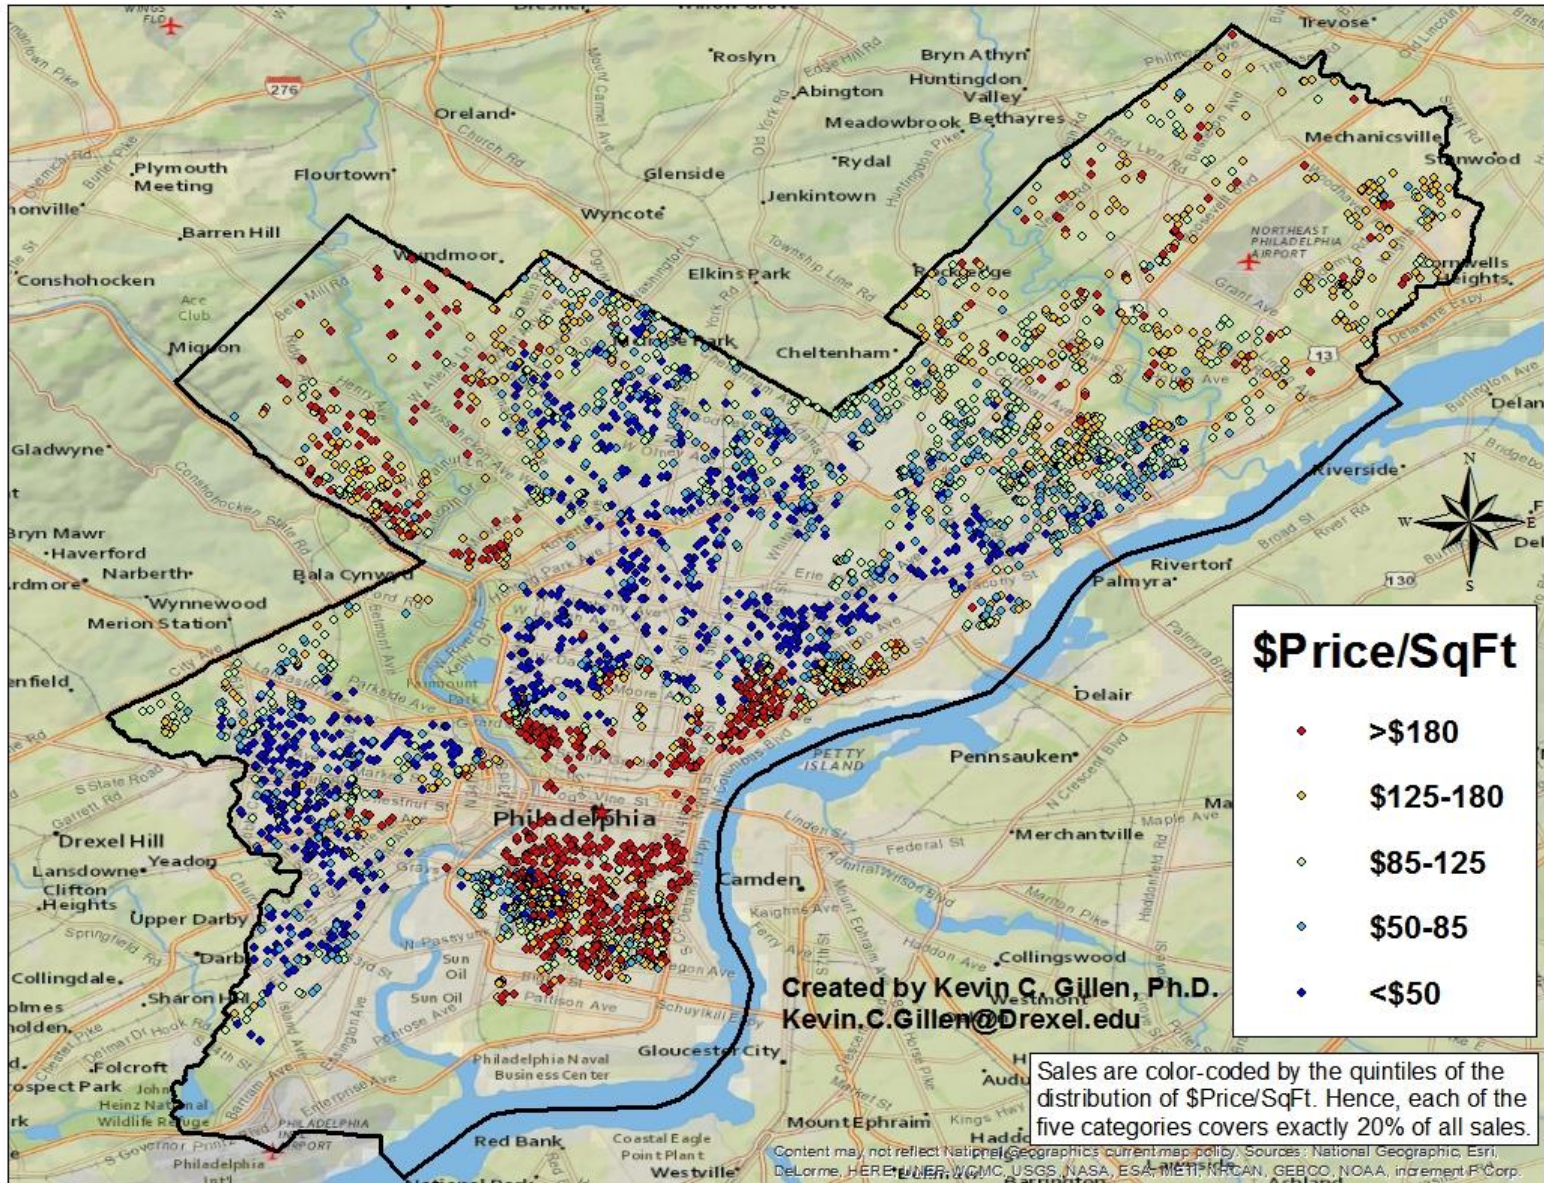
Trevose
Roslyn
Bryn Athyn
Huntingdon Valley
Abington
Oreland
Meadowbrook
Bethayres
Mechanicsville
Somerton
Plymouth Meeting
Flourtown
Glenside
Rydal
Jenkintown
Wyncote
Barren Hill
Wyndmoor
Elkins Park
Rockledge
Cornwells Heights
Conshohocken
NORTHEAST PHILADELPHIA AIRPORT
Miquon
Melrose Park
Cheltenham
Gladwyne
Riverside
Delanco
Bryn Mawr
Haverford
Narberth
Bala Cynwyd
Riverton
Palmyra
Wynnewood
Merion Station
Delair
Pennsauken
PETTY ISLAND
Drexel Hill
Philadelphia
Merchantville
Yeadon
Lansdowne
Clifton Heights
Camden
Upper Darby
Collingswood
Collingdale
Sharon Hill
Sun Oil
Sun Oil
Westmont
Folcroft
Prospect Park
Gloucester City
Philadelphia Naval Business Center
John Heinz National Wildlife Refuge
Mount Ephraim
Red Bank
Coastal Eagle Point Plant
Westville
Philadelphia Int'l
PHILADELPHIA AIRPORT
Haddon

$Price/SqFt
>$180
$125-180
$85-125
$50-85
<$50

Created by Kevin C. Gillen, Ph.D.
Kevin.C.Gillen@Drexel.edu

Sales are color-coded by the quintiles of the distribution of $Price/SqFt. Hence, each of the five categories covers exactly 20% of all sales.

Content may not reflect National Geographic's current map policy. Sources: National Geographic, Esri, DeLorme, HERE, UNEP-WCMC, USGS, NASA, ESA, METI, NRCAN, GEBCO, NOAA, increment P Corp.